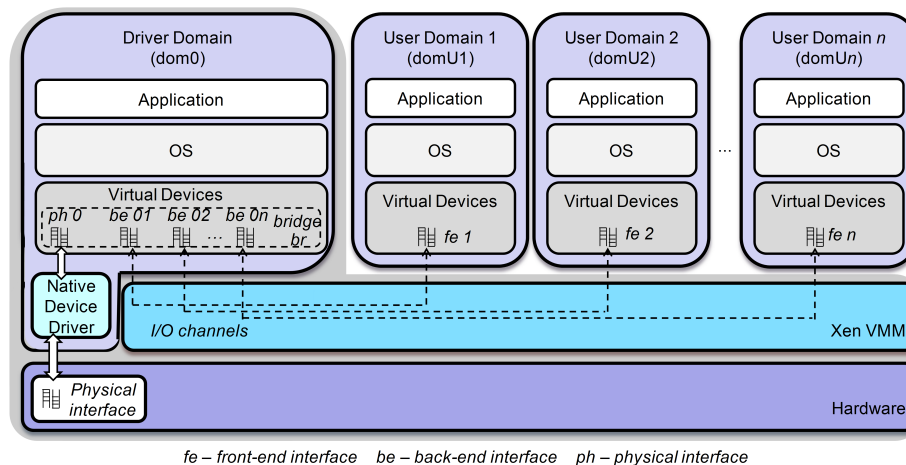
Driver Domain (dom0)

Application

OS

Virtual Devices

ph 0 be 01 be 02 ... be 0n bridge br

User Domain 1 (domU1)

Application

OS

Virtual Devices

fe 1

User Domain 2 (domU2)

Application

OS

Virtual Devices

fe 2

...

User Domain n (domUn)

Application

OS

Virtual Devices

fe n

Native Device Driver

I/O channels

Xen VMM

Physical interface

Hardware

fe – front-end interface be – back-end interface ph – physical interface